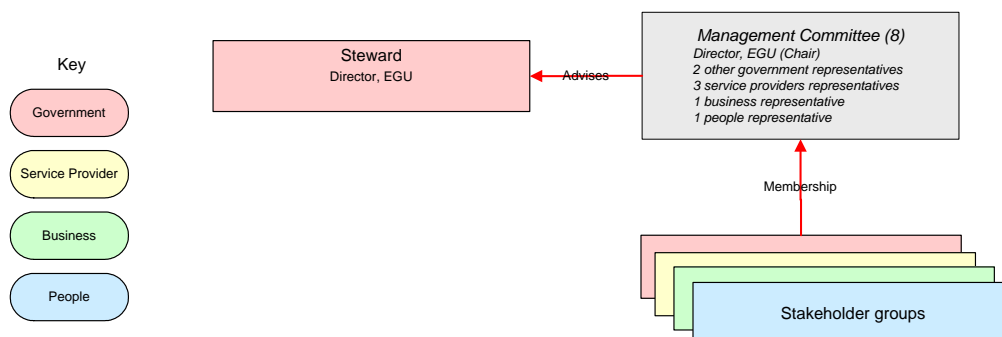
Key

Government

Service Provider

Business

People

Steward
Director, EGU

Advises

Management Committee (8)
Director, EGU (Chair)
2 other government representatives
3 service providers representatives
1 business representative
1 people representative

Membership

Stakeholder groups